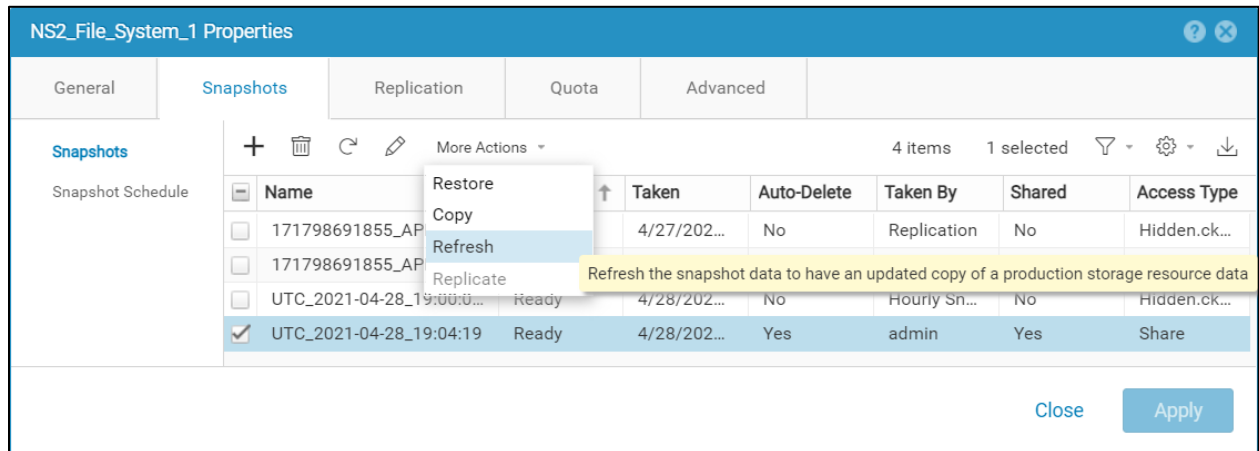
NS2_File_System_1 Properties

General | Snapshots | Replication | Quota | Advanced

Snapshots
Snapshot Schedule

More Actions

4 items   1 selected

Restore
Copy
Refresh
Replicate

Refresh the snapshot data to have an updated copy of a production storage resource data

| Name | | Taken | Auto-Delete | Taken By | Shared | Access Type |
|---|---|---|---|---|---|---|
| 171798691855_AP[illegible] | | 4/27/202… | No | Replication | No | Hidden.ck… |
| 171798691855_AP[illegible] | | | | | | |
| UTC_2021-04-28_19:00:0… | Ready | 4/28/202… | No | Hourly Sn… | No | Hidden.ck… |
| UTC_2021-04-28_19:04:19 | Ready | 4/28/202… | Yes | admin | Yes | Share |

Close   Apply